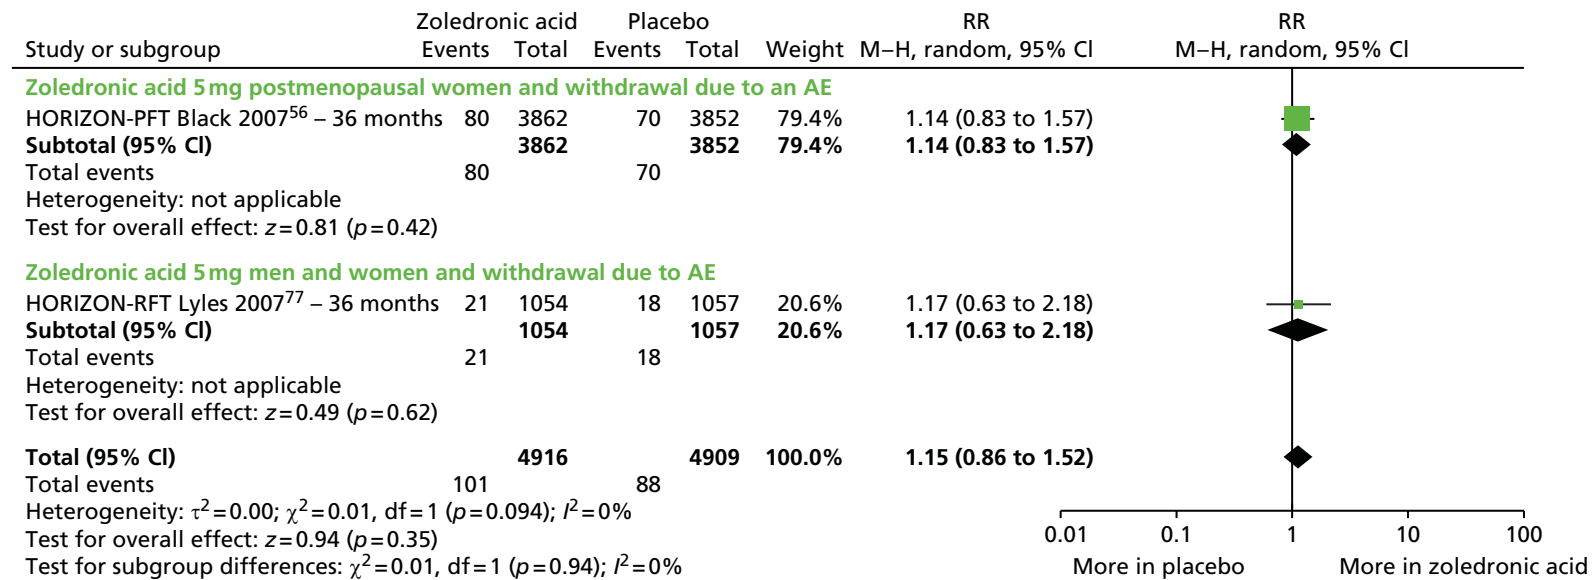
| Study or subgroup | Zoledronic acid Events | Zoledronic acid Total | Placebo Events | Placebo Total | Weight | RR M–H, random, 95% CI |
|---|---|---|---|---|---|---|
| **Zoledronic acid 5 mg postmenopausal women and withdrawal due to an AE** | | | | | | |
| HORIZON-PFT Black 2007$^{56}$ – 36 months | 80 | 3862 | 70 | 3852 | 79.4% | 1.14 (0.83 to 1.57) |
| **Subtotal (95% CI)** | | **3862** | | **3852** | **79.4%** | **1.14 (0.83 to 1.57)** |
| Total events | 80 | | 70 | | | |
| Heterogeneity: not applicable | | | | | | |
| Test for overall effect: $z = 0.81$ ($p = 0.42$) | | | | | | |
| **Zoledronic acid 5 mg men and women and withdrawal due to AE** | | | | | | |
| HORIZON-RFT Lyles 2007$^{77}$ – 36 months | 21 | 1054 | 18 | 1057 | 20.6% | 1.17 (0.63 to 2.18) |
| **Subtotal (95% CI)** | | **1054** | | **1057** | **20.6%** | **1.17 (0.63 to 2.18)** |
| Total events | 21 | | 18 | | | |
| Heterogeneity: not applicable | | | | | | |
| Test for overall effect: $z = 0.49$ ($p = 0.62$) | | | | | | |
| **Total (95% CI)** | | **4916** | | **4909** | **100.0%** | **1.15 (0.86 to 1.52)** |
| Total events | 101 | | 88 | | | |

Heterogeneity: $\tau^2 = 0.00$; $\chi^2 = 0.01$, df = 1 ($p = 0.094$); $I^2 = 0\%$
Test for overall effect: $z = 0.94$ ($p = 0.35$)
Test for subgroup differences: $\chi^2 = 0.01$, df = 1 ($p = 0.94$); $I^2 = 0\%$

RR
M–H, random, 95% CI

0.01 0.1 1 10 100
More in placebo More in zoledronic acid